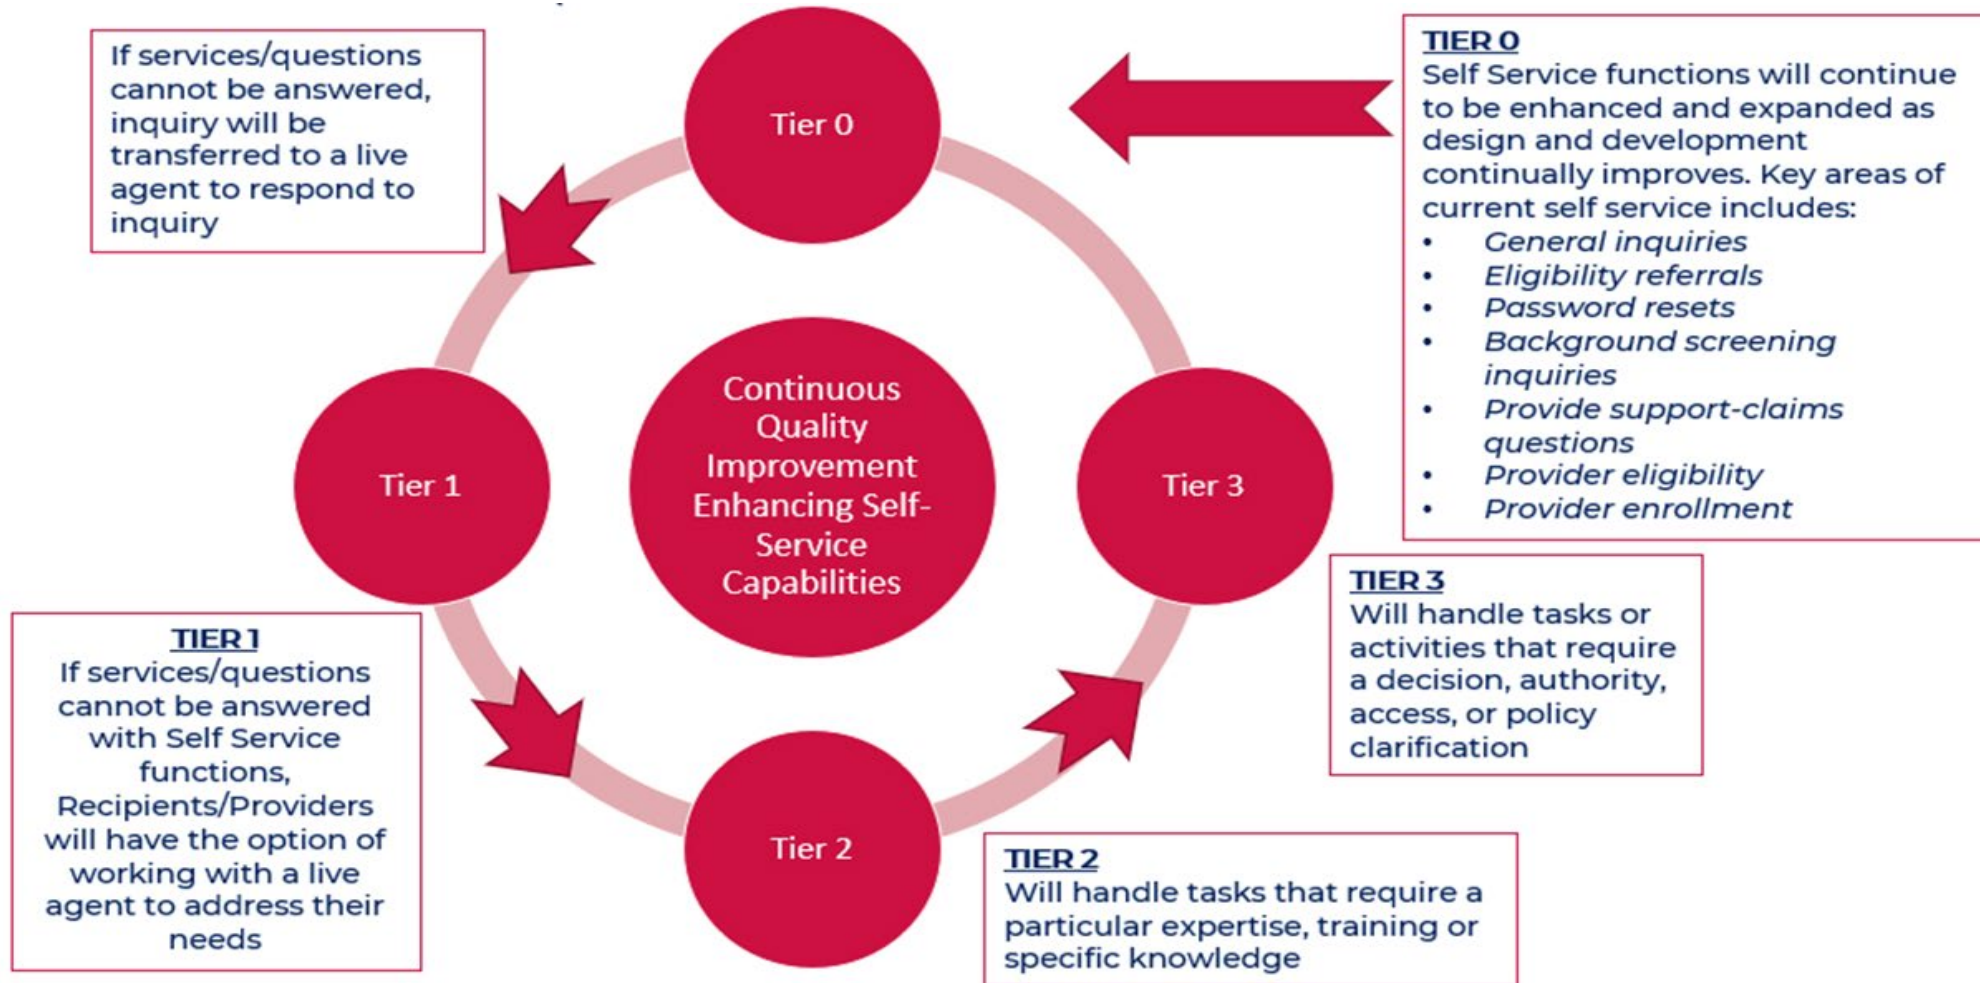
If services/questions cannot be answered, inquiry will be transferred to a live agent to respond to inquiry

Tier 0

TIER 0
Self Service functions will continue to be enhanced and expanded as design and development continually improves. Key areas of current self service includes:
• General inquiries
• Eligibility referrals
• Password resets
• Background screening inquiries
• Provide support-claims questions
• Provider eligibility
• Provider enrollment

Tier 1

Continuous Quality Improvement Enhancing Self-Service Capabilities

Tier 3

TIER 3
Will handle tasks or activities that require a decision, authority, access, or policy clarification

TIER 1
If services/questions cannot be answered with Self Service functions, Recipients/Providers will have the option of working with a live agent to address their needs

Tier 2

TIER 2
Will handle tasks that require a particular expertise, training or specific knowledge